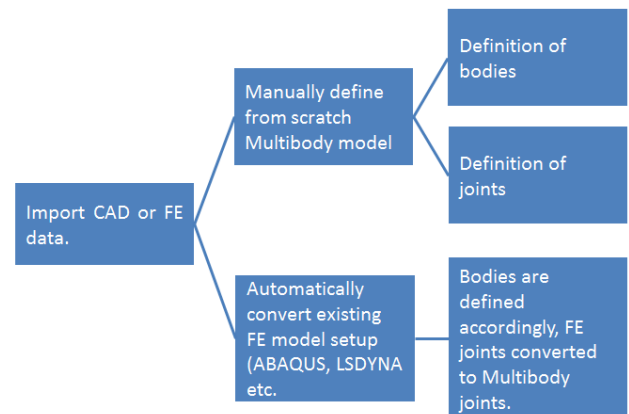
Import CAD or FE data.

Manually define from scratch Multibody model

Definition of bodies

Definition of joints

Automatically convert existing FE model setup (ABAQUS, LSDYNA etc.

Bodies are defined accordingly, FE joints converted to Multibody joints.